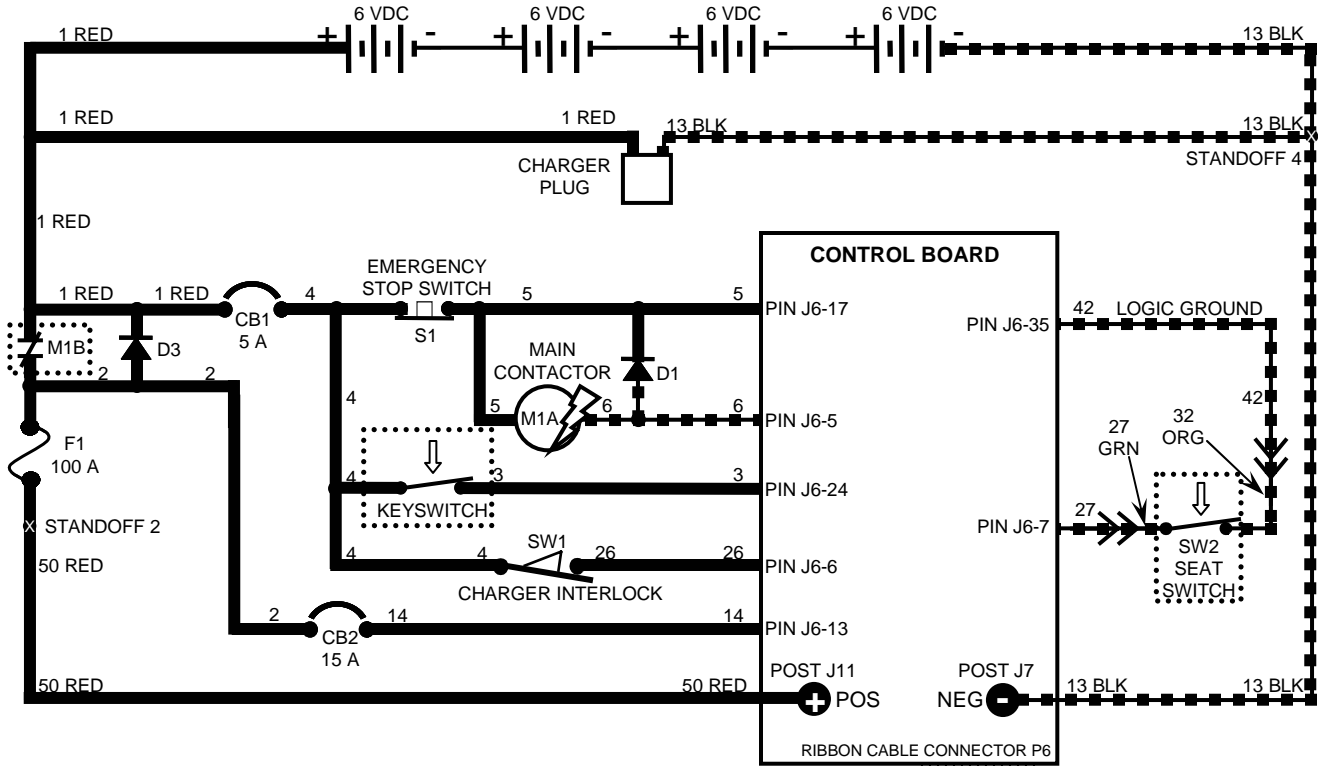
6 VDC
6 VDC
6 VDC
6 VDC
+ - + - + - + -
1 RED
13 BLK
1 RED
1 RED
13 BLK
13 BLK
CHARGER PLUG
STANDOFF 4
1 RED
CONTROL BOARD
EMERGENCY STOP SWITCH
1 RED
1 RED
CB1 5 A
4
5
5
PIN J6-17
S1
42
LOGIC GROUND
PIN J6-35
M1B
D3
2
2
MAIN CONTACTOR
D1
42
4
5
M1A
6
6
PIN J6-5
27 GRN
32 ORG
F1 100 A
4
3
3
PIN J6-24
KEYSWITCH
27
PIN J6-7
STANDOFF 2
SW1
4
4
26
26
PIN J6-6
SW2 SEAT SWITCH
50 RED
CHARGER INTERLOCK
2
14
14
PIN J6-13
CB2 15 A
POST J11
POST J7
50 RED
50 RED
POS
NEG
13 BLK
13 BLK
RIBBON CABLE CONNECTOR P6